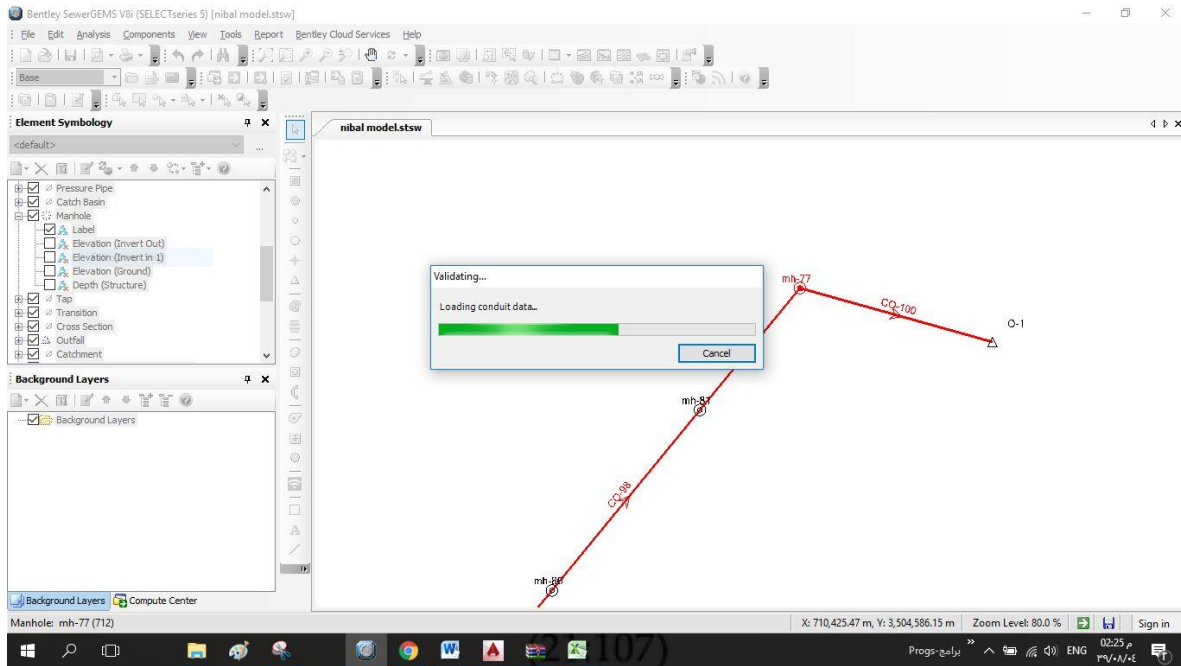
Bentley SewerGEMS V8i (SELECTseries 5) [nibal model.stsw]

File Edit Analysis Components View Tools Report Bentley Cloud Services Help

Base

Element Symbology

<default>

Pressure Pipe
Catch Basin
Manhole
Label
Elevation (Invert Out)
Elevation (Invert in 1)
Elevation (Ground)
Depth (Structure)
Tap
Transition
Cross Section
Outfall
Catchment

Background Layers

Background Layers

Background Layers Compute Center

nibal model.stsw

Validating...

Loading conduit data...

Cancel

mh-77

CO-100

O-1

mh-81

CO-98

mh-80

Manhole: mh-77 (712)

X: 710,425.47 m, Y: 3,504,586.15 m | Zoom Level: 80.0 % | Sign in

Progs-برامج ENG 02:25 م ٢٩/٠٨/٠٤

(2, 107)